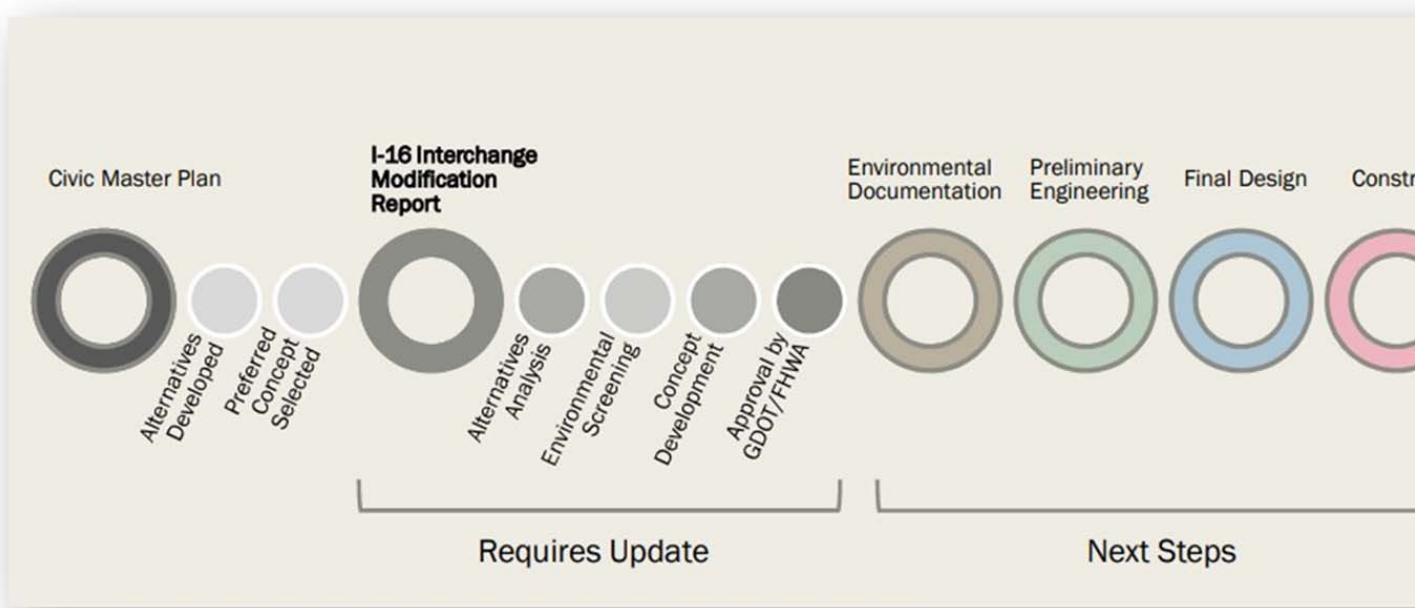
Civic Master Plan

Alternatives Developed

Preferred Concept Selected

I-16 Interchange Modification Report

Alternatives Analysis

Environmental Screening

Concept Development

Approval by GDOT/FHWA

Requires Update

Environmental Documentation

Preliminary Engineering

Final Design

Constr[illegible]

Next Steps